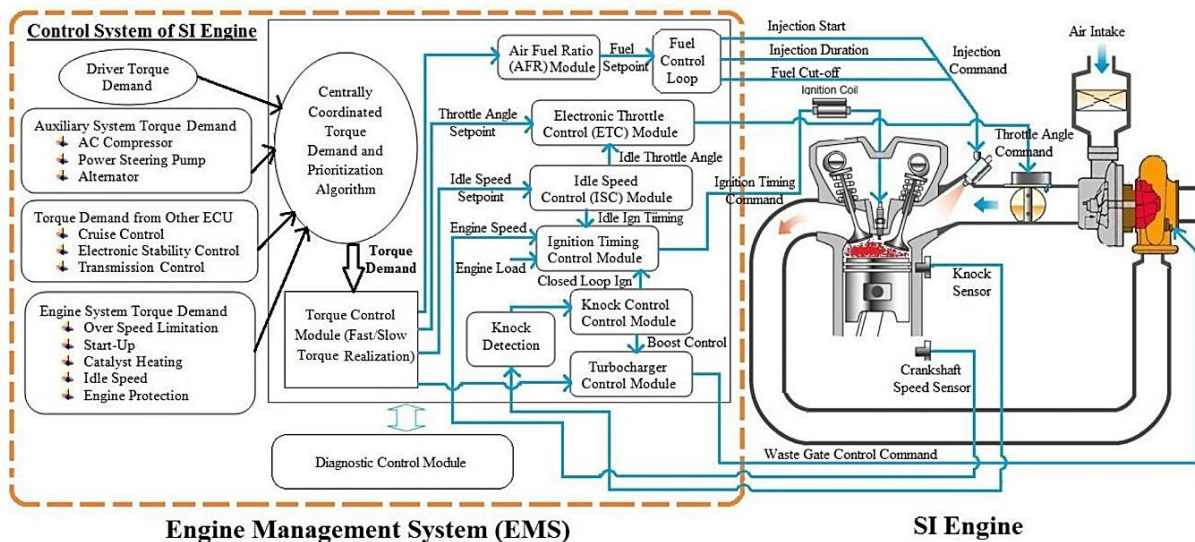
Control System of SI Engine

Driver Torque Demand

Auxiliary System Torque Demand
AC Compressor
Power Steering Pump
Alternator

Torque Demand from Other ECU
Cruise Control
Electronic Stability Control
Transmission Control

Engine System Torque Demand
Over Speed Limitation
Start-Up
Catalyst Heating
Idle Speed
Engine Protection

Centrally Coordinated Torque Demand and Prioritization Algorithm

Torque Demand

Torque Control Module (Fast/Slow Torque Realization)

Air Fuel Ratio (AFR) Module

Fuel Setpoint

Fuel Control Loop

Throttle Angle Setpoint

Electronic Throttle Control (ETC) Module

Idle Throttle Angle

Idle Speed Setpoint

Idle Speed Control (ISC) Module

Idle Ign Timing

Engine Speed

Ignition Timing Control Module

Engine Load

Closed Loop Ign

Knock Detection

Knock Control Control Module

Boost Control

Turbocharger Control Module

Diagnostic Control Module

Injection Start
Injection Duration
Fuel Cut-off
Injection Command
Ignition Coil
Ignition Timing Command
Throttle Angle Command
Air Intake
Knock Sensor
Crankshaft Speed Sensor
Waste Gate Control Command

Engine Management System (EMS)

SI Engine